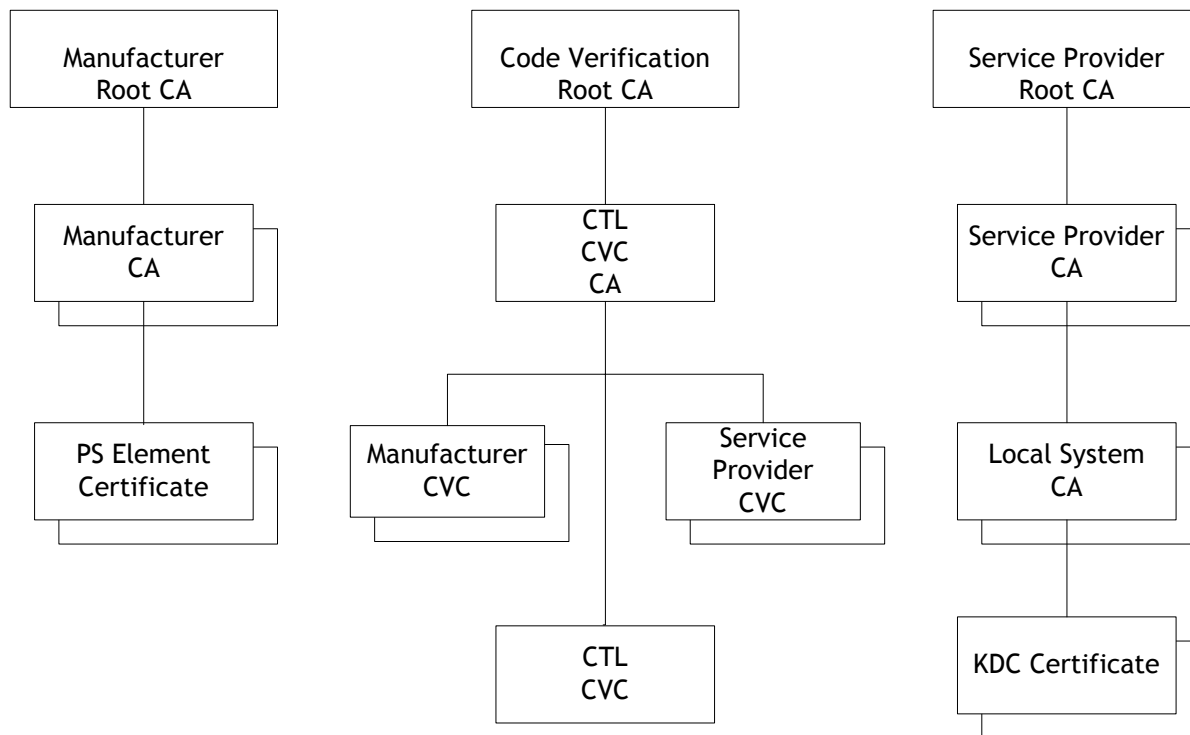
Manufacturer Root CA

Manufacturer CA

PS Element Certificate

Code Verification Root CA

CTL CVC CA

Manufacturer CVC

Service Provider CVC

CTL CVC

Service Provider Root CA

Service Provider CA

Local System CA

KDC Certificate